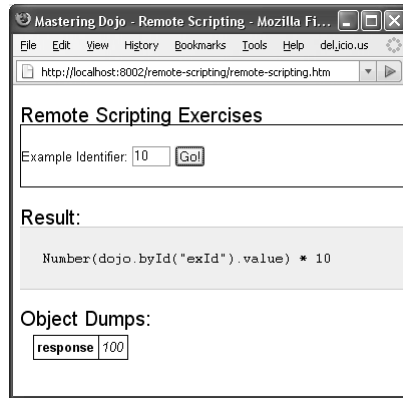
Mastering Dojo - Remote Scripting - Mozilla Fi...

File Edit View History Bookmarks Tools Help del.icio.us

http://localhost:8002/remote-scripting/remote-scripting.htm

Remote Scripting Exercises

Example Identifier: 10 Go!

Result:

Number(dojo.byId("exId").value) * 10

Object Dumps:

| response | 100 |
|---|---|